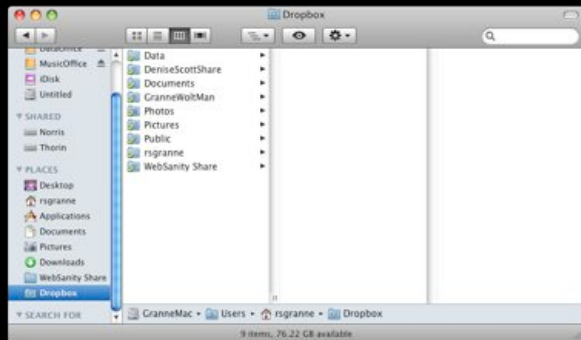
Dropbox

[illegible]
MusicOffice
iDisk
Untitled
SHARED
Norris
Thorin
PLACES
Desktop
rsgranne
Applications
Documents
Pictures
Downloads
WebSanity Share
Dropbox
SEARCH FOR

Data
DeniseScottShare
Documents
GranneWoltMan
Photos
Pictures
Public
rsgranne
WebSanity Share

GranneMac ▸ Users ▸ rsgranne ▸ Dropbox

9 items, 76.22 GB available